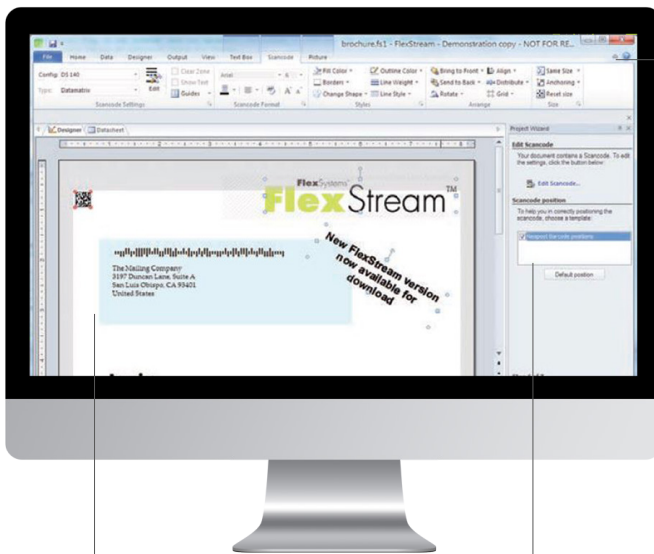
brochure.fs1 - FlexStream - Demonstration copy - NOT FOR RE...

File Home Data Designer Output View Text Box Scancode Picture

Config: DS 140
Type: Datamatrix
Edit
Clear Zone
Show Text
Guides
Scancode Settings
Arial
Scancode Format
Fill Color
Borders
Change Shape
Outline Color
Line Weight
Line Style
Styles
Bring to Front
Send to Back
Rotate
Align
Distribute
Grid
Arrange
Same Size
Anchoring
Reset size
Size

Designer Datasheet

Project Wizard

Edit Scancode
Your document contains a Scancode. To edit the settings, click the button below:
Edit Scancode...

Scancode position
To help you in correctly positioning the scancode, choose a template:
Suggest Barcode positions
Default position

FlexSystems
FlexStream TM

New FlexStream version now available for download

The Mailing Company
3197 Duncan Lane, Suite A
San Luis Obispo, CA 93401
United States